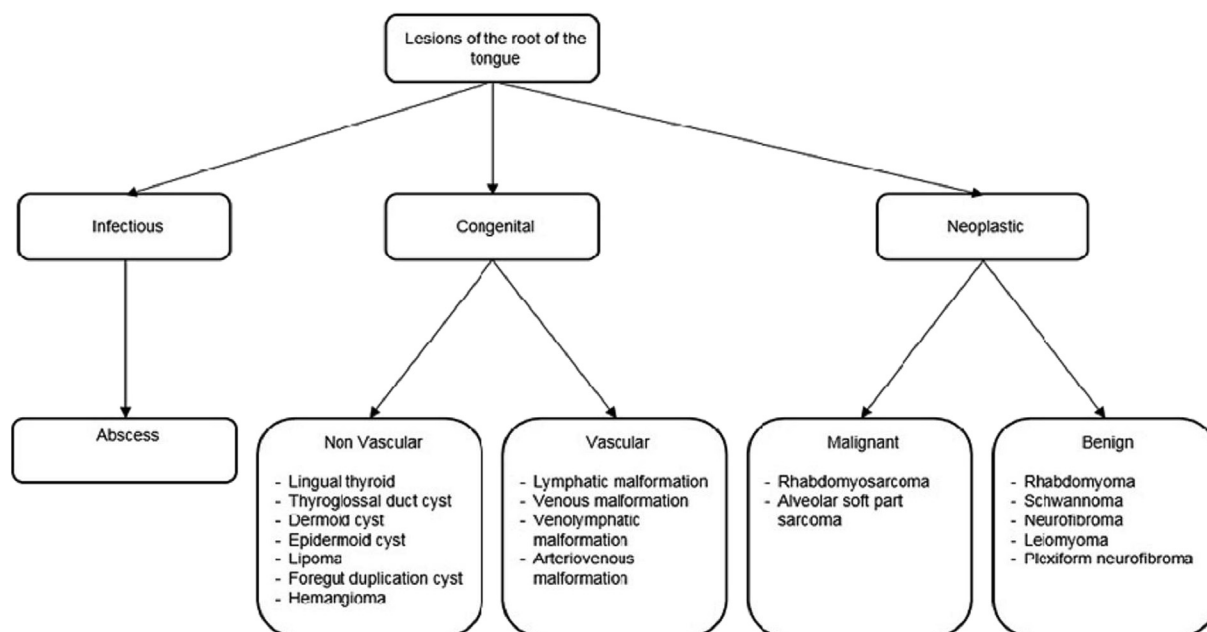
Lesions of the root of the tongue

Infectious

Congenital

Neoplastic

Abscess

Non Vascular
- Lingual thyroid
- Thyroglossal duct cyst
- Dermoid cyst
- Epidermoid cyst
- Lipoma
- Foregut duplication cyst
- Hemangioma

Vascular
- Lymphatic malformation
- Venous malformation
- Venolymphatic malformation
- Arteriovenous malformation

Malignant
- Rhabdomyosarcoma
- Alveolar soft part sarcoma

Benign
- Rhabdomyoma
- Schwannoma
- Neurofibroma
- Leiomyoma
- Plexiform neurofibroma